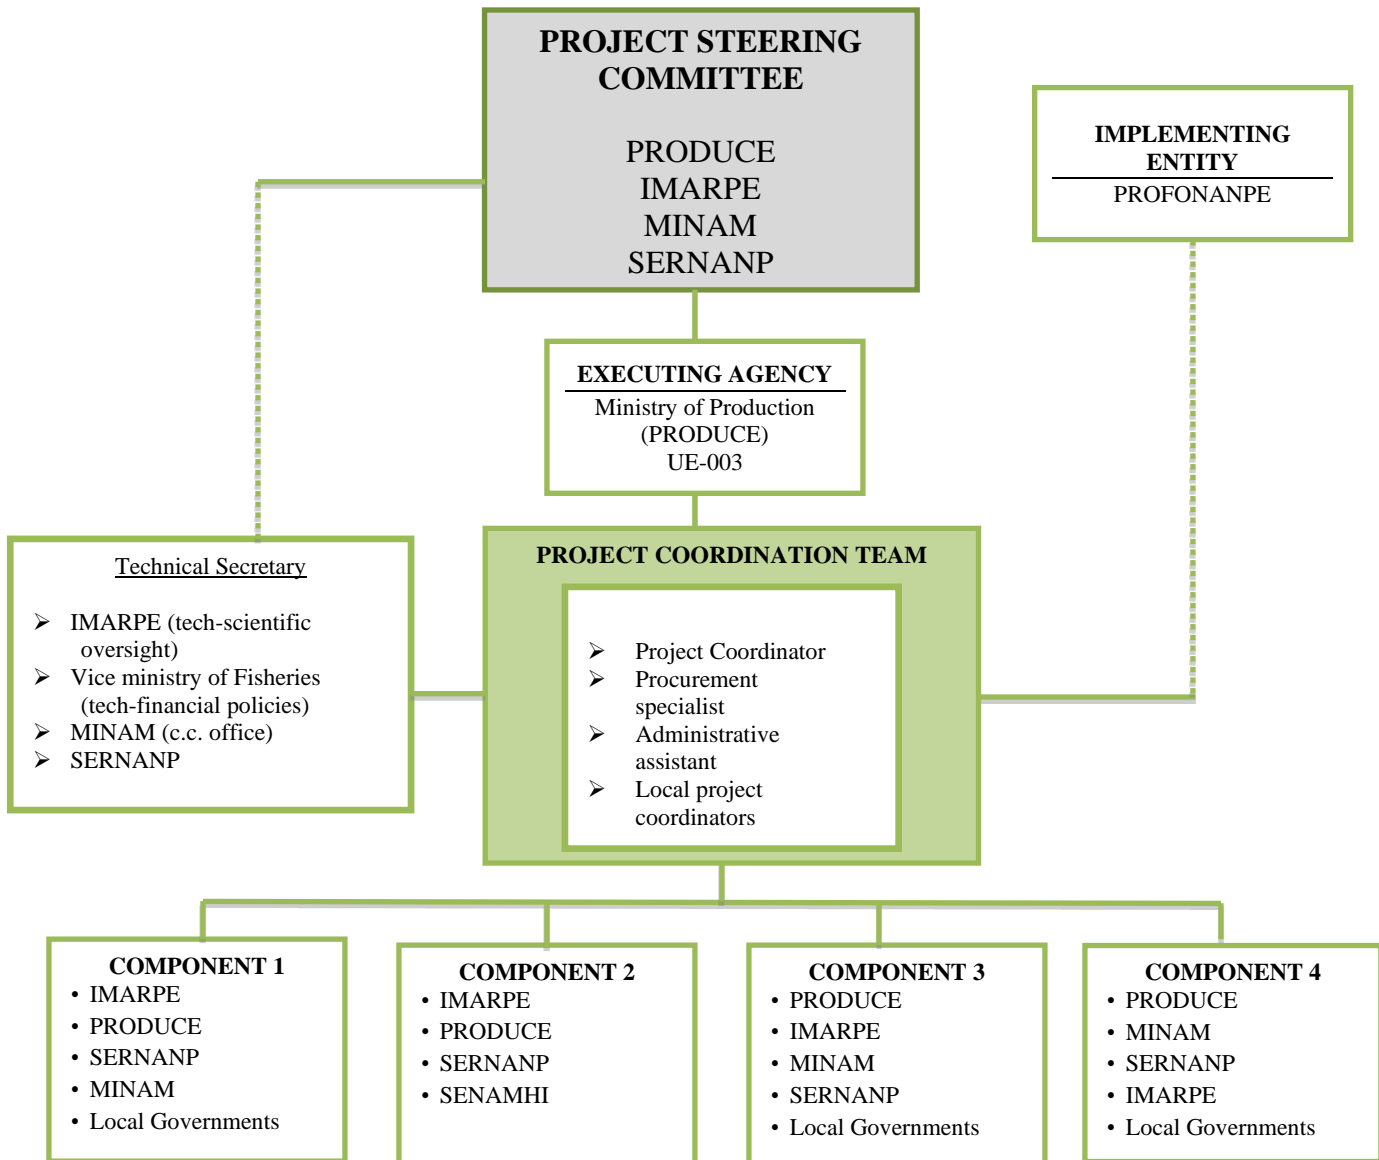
PROJECT STEERING COMMITTEE

PRODUCE
IMARPE
MINAM
SERNANP

IMPLEMENTING ENTITY

PROFONANPE

EXECUTING AGENCY

Ministry of Production (PRODUCE) UE-003

Technical Secretary

- IMARPE (tech-scientific oversight)
- Vice ministry of Fisheries (tech-financial policies)
- MINAM (c.c. office)
- SERNANP

PROJECT COORDINATION TEAM

- Project Coordinator
- Procurement specialist
- Administrative assistant
- Local project coordinators

COMPONENT 1
- IMARPE
- PRODUCE
- SERNANP
- MINAM
- Local Governments

COMPONENT 2
- IMARPE
- PRODUCE
- SERNANP
- SENAMHI

COMPONENT 3
- PRODUCE
- IMARPE
- MINAM
- SERNANP
- Local Governments

COMPONENT 4
- PRODUCE
- MINAM
- SERNANP
- IMARPE
- Local Governments